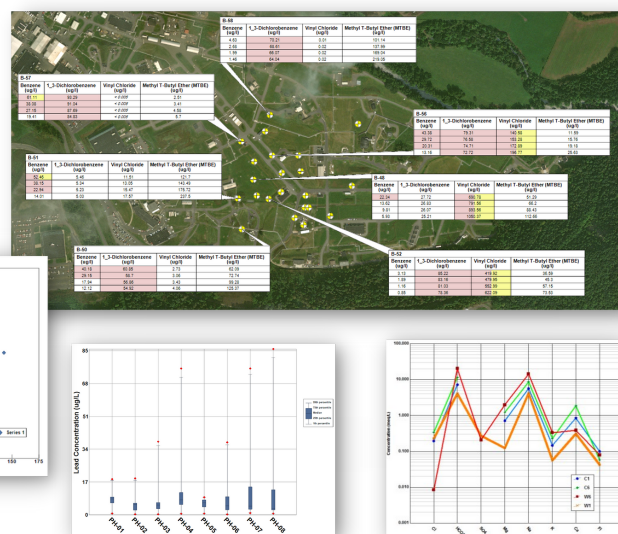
B-58

| Benzene (ug/l) | 1_3-Dichlorobenzene (ug/l) | Vinyl Chloride (ug/l) | Methyl T-Butyl Ether (MTBE) (ug/l) |
|---|---|---|---|
| 4.60 | 75.21 | 0.01 | 101.14 |
| 2.56 | 66.61 | 0.02 | 137.89 |
| 1.86 | 66.07 | 0.02 | 169.04 |
| 1.46 | 84.24 | 0.02 | 219.05 |

B-57

| Benzene (ug/l) | 1_3-Dichlorobenzene (ug/l) | Vinyl Chloride (ug/l) | Methyl T-Butyl Ether (MTBE) (ug/l) |
|---|---|---|---|
| 61.11 | 70.29 | < 0.009 | 2.31 |
| 35.50 | 81.04 | < 0.009 | 3.41 |
| 27.19 | 87.89 | < 0.009 | 4.56 |
| 19.41 | 84.92 | < 0.009 | 5.7 |

B-56

| Benzene (ug/l) | 1_3-Dichlorobenzene (ug/l) | Vinyl Chloride (ug/l) | Methyl T-Butyl Ether (MTBE) (ug/l) |
|---|---|---|---|
| 45.38 | 75.31 | 140.88 | 11.89 |
| 29.72 | 78.59 | 153.26 | 15.16 |
| 20.31 | 74.71 | 172.69 | 19.16 |
| 15.19 | 72.72 | 196.77 | 25.68 |

B-51

| Benzene (ug/l) | 1_3-Dichlorobenzene (ug/l) | Vinyl Chloride (ug/l) | Methyl T-Butyl Ether (MTBE) (ug/l) |
|---|---|---|---|
| 52.45 | 6.45 | 11.51 | 121.7 |
| 35.15 | 5.34 | 13.05 | 142.49 |
| 22.84 | 6.23 | 16.47 | 179.72 |
| 14.07 | 5.03 | 17.57 | 227.5 |

B-48

| Benzene (ug/l) | 1_3-Dichlorobenzene (ug/l) | Vinyl Chloride (ug/l) | Methyl T-Butyl Ether (MTBE) (ug/l) |
|---|---|---|---|
| 22.04 | 27.72 | 690.78 | 51.29 |
| 13.62 | 26.63 | 781.66 | 68.2 |
| 9.61 | 26.07 | 893.66 | 86.47 |
| 5.83 | 25.21 | 1080.07 | 112.86 |

B-50

| Benzene (ug/l) | 1_3-Dichlorobenzene (ug/l) | Vinyl Chloride (ug/l) | Methyl T-Butyl Ether (MTBE) (ug/l) |
|---|---|---|---|
| 40.16 | 60.85 | 2.73 | 62.06 |
| 29.15 | 56.7 | 3.08 | 73.74 |
| 17.84 | 56.36 | 3.43 | 99.28 |
| 12.12 | 54.82 | 4.06 | 125.07 |

B-52

| Benzene (ug/l) | 1_3-Dichlorobenzene (ug/l) | Vinyl Chloride (ug/l) | Methyl T-Butyl Ether (MTBE) (ug/l) |
|---|---|---|---|
| 3.13 | 85.22 | 418.42 | 38.59 |
| 1.98 | 83.16 | 474.96 | 46.5 |
| 1.18 | 81.03 | 552.99 | 57.15 |
| 0.68 | 78.38 | 622.09 | 73.63 |

Series 1
150 175

85
68
51
34
17
0
Lead Concentration (ug/L)
PH-01 PH-02 PH-03 PH-04 PH-05 PH-06 PH-07 PH-08

100,000
10,000
1,000
0.100
0.010
0.001
Concentration (mmol/L)
C1
C6
W6
W1